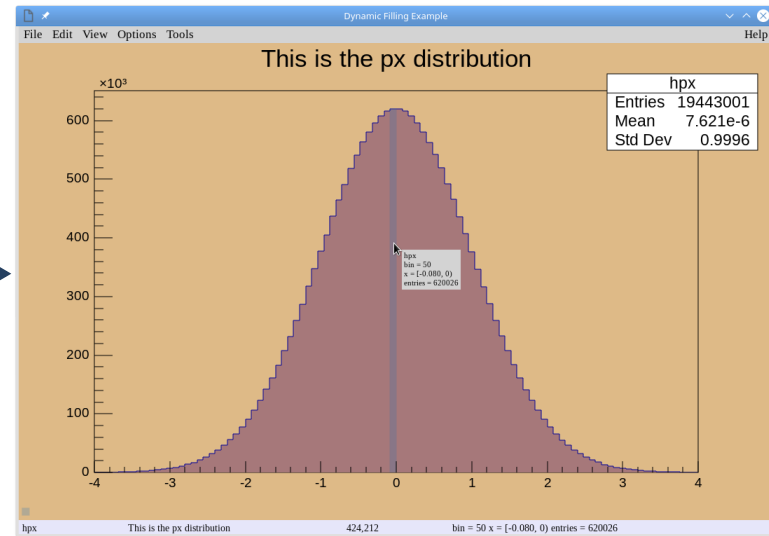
Dynamic Filling Example

File Edit View Options Tools Help

This is the px distribution

| hpx | |
|---|---|
| Entries | 19443001 |
| Mean | 7.621e-6 |
| Std Dev | 0.9996 |

$\times 10^3$

600
500
400
300
200
100
0

-4 -3 -2 -1 0 1 2 3 4

hpx
bin = 50
x = [-0.080, 0)
entries = 620026

hpx This is the px distribution 424,212 bin = 50 x = [-0.080, 0) entries = 620026